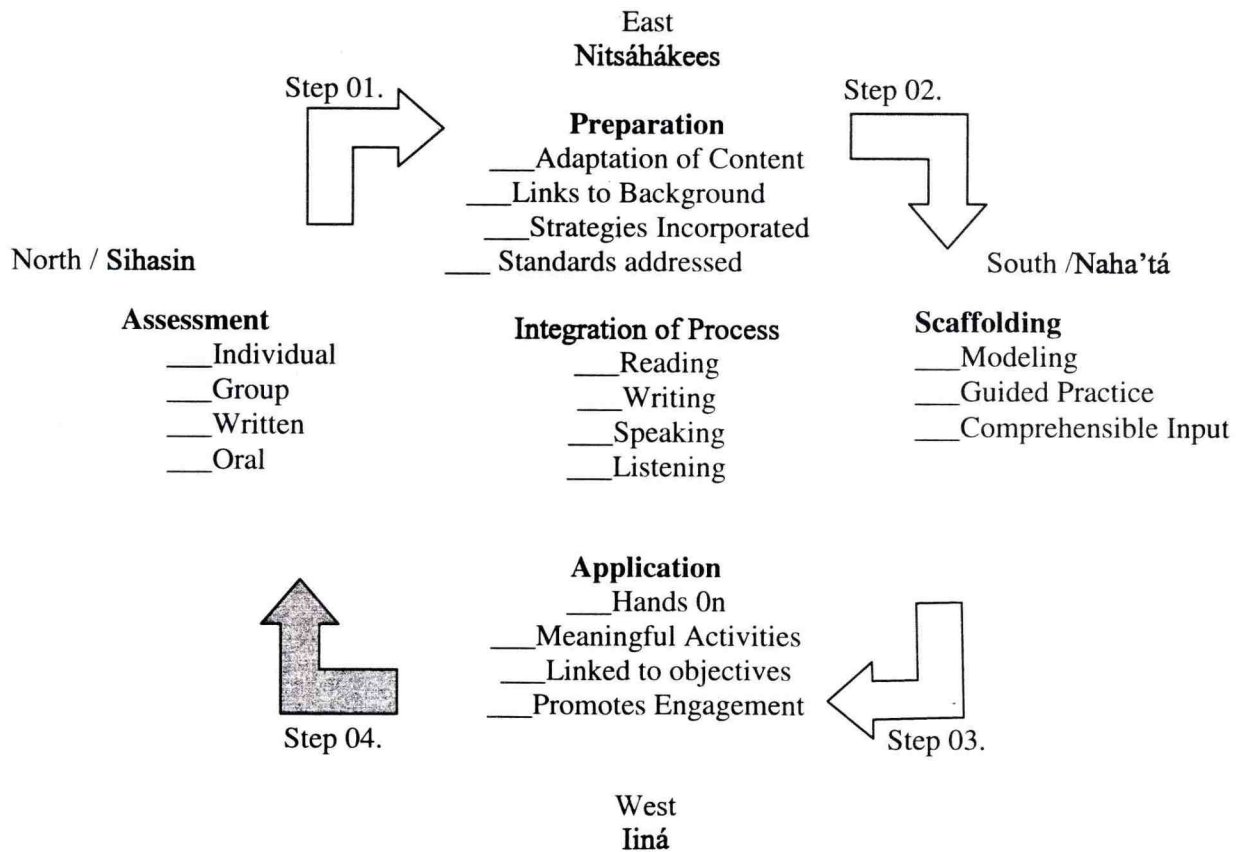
East
**Nitsáhákees**

Step 01.

Step 02.

**Preparation**
___Adaptation of Content
___Links to Background
___Strategies Incorporated
___ Standards addressed

North / **Sihasin**

South /**Naha'tá**

**Assessment**
___Individual
___Group
___Written
___Oral

**Integration of Process**
___Reading
___Writing
___Speaking
___Listening

**Scaffolding**
___Modeling
___Guided Practice
___Comprehensible Input

**Application**
___Hands 0n
___Meaningful Activities
___Linked to objectives
___Promotes Engagement

Step 04.

Step 03.

West
**Iiná**